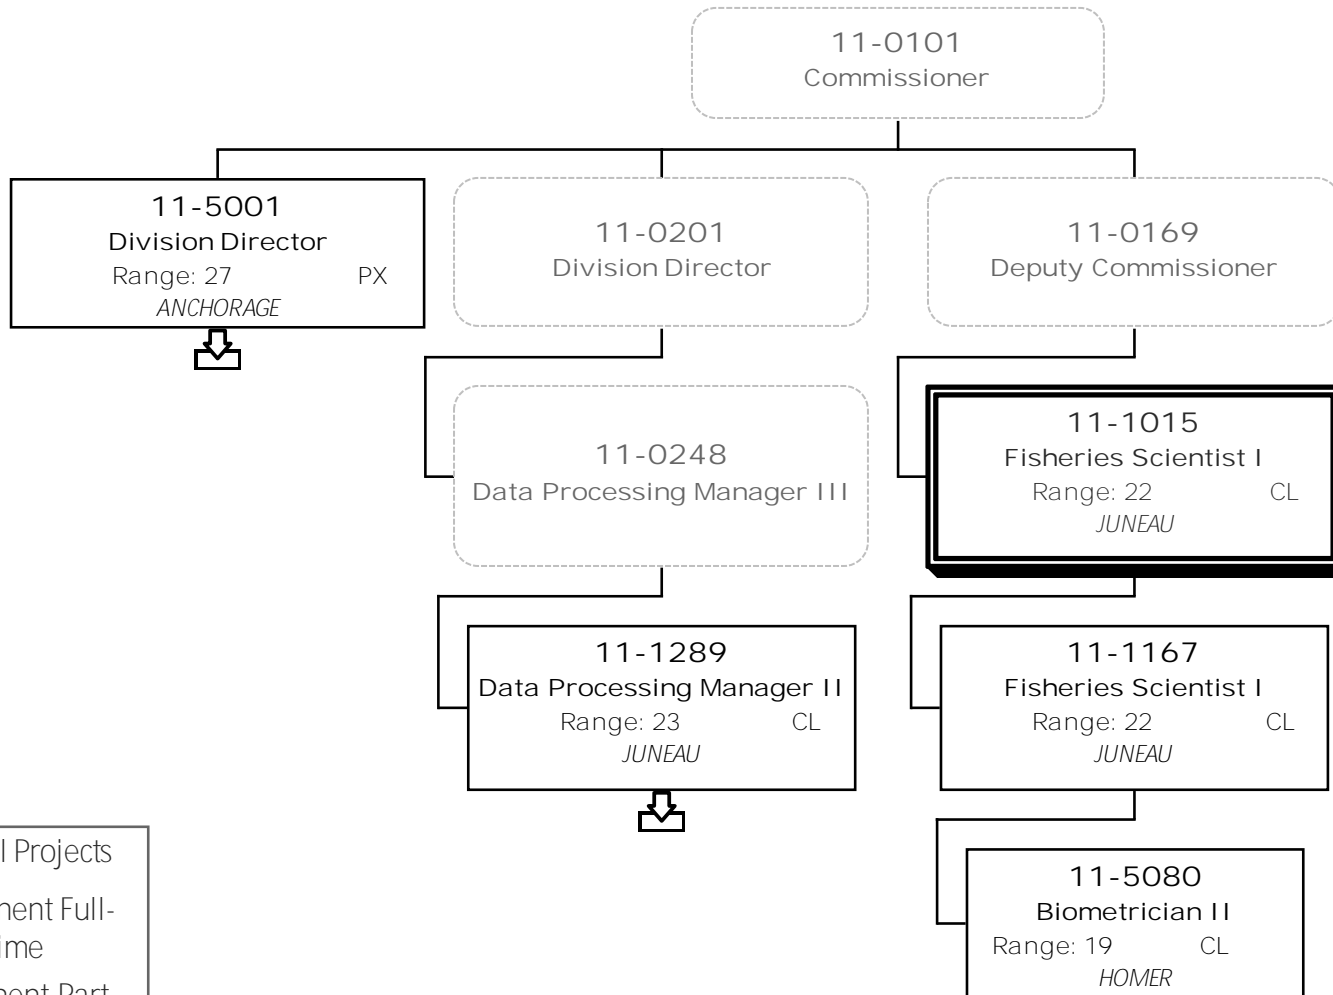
11-0101
Commissioner

11-5001
Division Director
Range: 27 PX
ANCHORAGE

11-0201
Division Director

11-0169
Deputy Commissioner

11-0248
Data Processing Manager III

11-1015
Fisheries Scientist I
Range: 22 CL
JUNEAU

11-1289
Data Processing Manager II
Range: 23 CL
JUNEAU

11-1167
Fisheries Scientist I
Range: 22 CL
JUNEAU

11-5080
Biometrician II
Range: 19 CL
HOMER

l Projects
nent Full-
ime
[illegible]